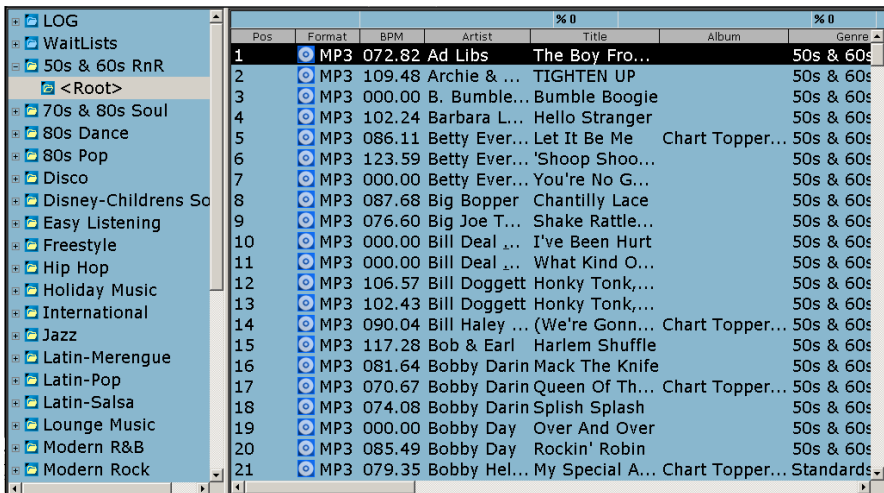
LOG
WaitLists
50s & 60s RnR
<Root>
70s & 80s Soul
80s Dance
80s Pop
Disco
Disney-Childrens So
Easy Listening
Freestyle
Hip Hop
Holiday Music
International
Jazz
Latin-Merengue
Latin-Pop
Latin-Salsa
Lounge Music
Modern R&B
Modern Rock

%0 %0

| Pos | Format | BPM | Artist | Title | Album | Genre |
|---|---|---|---|---|---|---|
| 1 | MP3 | 072.82 | Ad Libs | The Boy Fro... | | 50s & 60s |
| 2 | MP3 | 109.48 | Archie & ... | TIGHTEN UP | | 50s & 60s |
| 3 | MP3 | 000.00 | B. Bumble... | Bumble Boogie | | 50s & 60s |
| 4 | MP3 | 102.24 | Barbara L... | Hello Stranger | | 50s & 60s |
| 5 | MP3 | 086.11 | Betty Ever... | Let It Be Me | Chart Topper... | 50s & 60s |
| 6 | MP3 | 123.59 | Betty Ever... | 'Shoop Shoo... | | 50s & 60s |
| 7 | MP3 | 000.00 | Betty Ever... | You're No G... | | 50s & 60s |
| 8 | MP3 | 087.68 | Big Bopper | Chantilly Lace | | 50s & 60s |
| 9 | MP3 | 076.60 | Big Joe T... | Shake Rattle... | | 50s & 60s |
| 10 | MP3 | 000.00 | Bill Deal ... | I've Been Hurt | | 50s & 60s |
| 11 | MP3 | 000.00 | Bill Deal ... | What Kind O... | | 50s & 60s |
| 12 | MP3 | 106.57 | Bill Doggett | Honky Tonk,... | | 50s & 60s |
| 13 | MP3 | 102.43 | Bill Doggett | Honky Tonk,... | | 50s & 60s |
| 14 | MP3 | 090.04 | Bill Haley ... | (We're Gonn... | Chart Topper... | 50s & 60s |
| 15 | MP3 | 117.28 | Bob & Earl | Harlem Shuffle | | 50s & 60s |
| 16 | MP3 | 081.64 | Bobby Darin | Mack The Knife | | 50s & 60s |
| 17 | MP3 | 070.67 | Bobby Darin | Queen Of Th... | Chart Topper... | 50s & 60s |
| 18 | MP3 | 074.08 | Bobby Darin | Splish Splash | | 50s & 60s |
| 19 | MP3 | 000.00 | Bobby Day | Over And Over | | 50s & 60s |
| 20 | MP3 | 085.49 | Bobby Day | Rockin' Robin | | 50s & 60s |
| 21 | MP3 | 079.35 | Bobby Hel... | My Special A... | Chart Topper... | Standards |